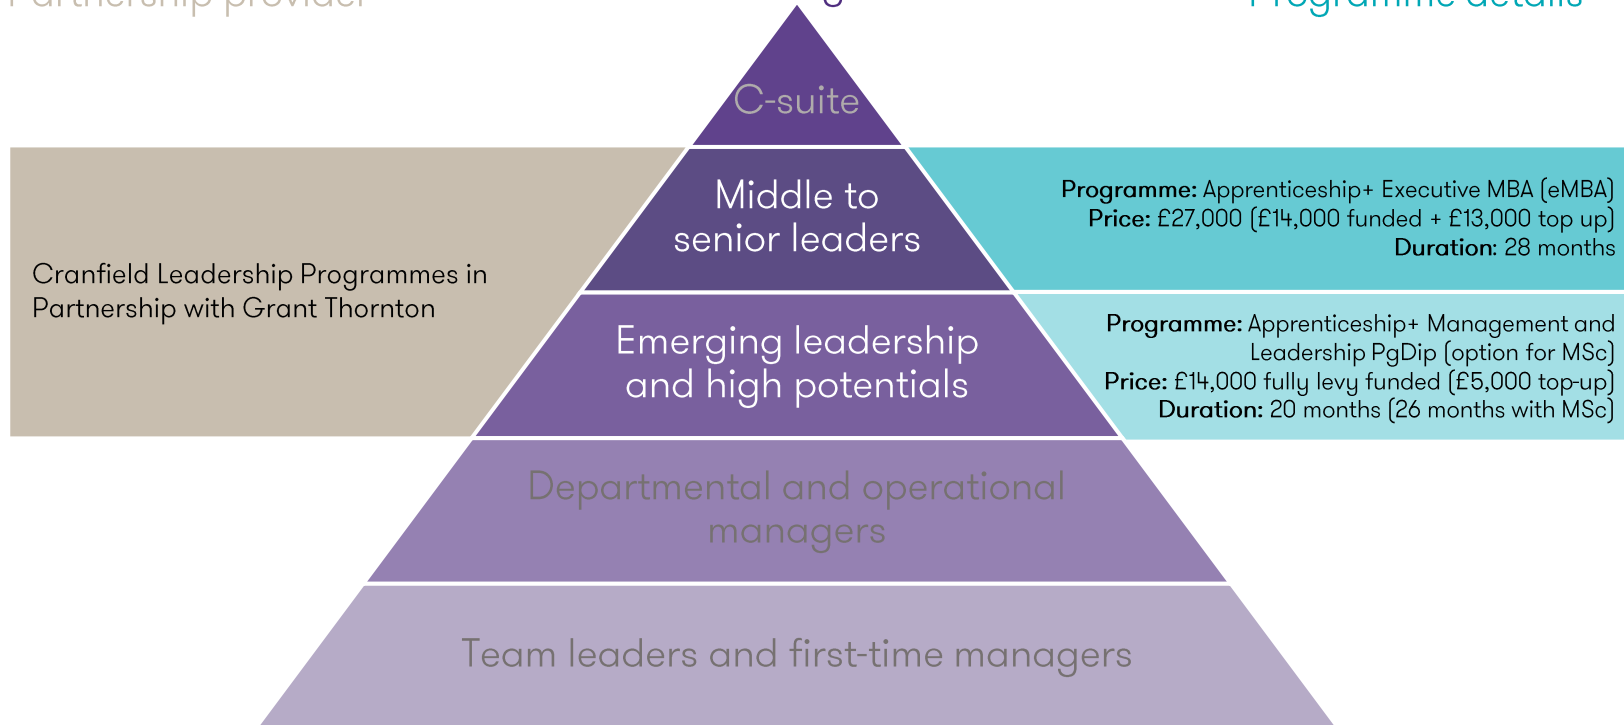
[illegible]

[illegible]

C-suite

Middle to senior leaders

Programme: Apprenticeship+ Executive MBA (eMBA)
Price: £27,000 (£14,000 funded + £13,000 top up)
Duration: 28 months

Cranfield Leadership Programmes in Partnership with Grant Thornton

Emerging leadership and high potentials

Programme: Apprenticeship+ Management and Leadership PgDip (option for MSc)
Price: £14,000 fully levy funded (£5,000 top-up)
Duration: 20 months (26 months with MSc)

Departmental and operational managers

Team leaders and first-time managers